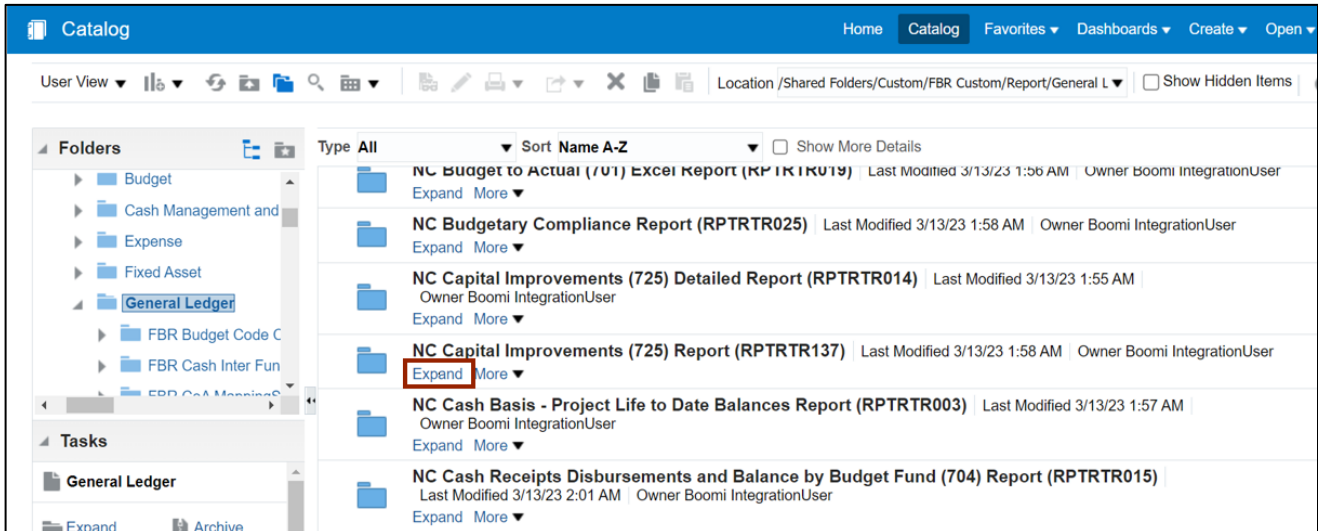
Catalog

Home Catalog Favorites ▾ Dashboards ▾ Create ▾ Open ▾

User View ▾

Location /Shared Folders/Custom/FBR Custom/Report/General L ▾ Show Hidden Items

Folders

Budget
Cash Management and
Expense
Fixed Asset
General Ledger
FBR Budget Code C
FBR Cash Inter Fun
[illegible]

Tasks

General Ledger

Expand Archive

Type All Sort Name A-Z Show More Details

NC Budget to Actual (701) Excel Report (RPTRTR019) | Last Modified 3/13/23 1:56 AM | Owner Boomi IntegrationUser
Expand More ▾

NC Budgetary Compliance Report (RPTRTR025) | Last Modified 3/13/23 1:58 AM | Owner Boomi IntegrationUser
Expand More ▾

NC Capital Improvements (725) Detailed Report (RPTRTR014) | Last Modified 3/13/23 1:55 AM | Owner Boomi IntegrationUser
Expand More ▾

NC Capital Improvements (725) Report (RPTRTR137) | Last Modified 3/13/23 1:58 AM | Owner Boomi IntegrationUser
Expand More ▾

NC Cash Basis - Project Life to Date Balances Report (RPTRTR003) | Last Modified 3/13/23 1:57 AM | Owner Boomi IntegrationUser
Expand More ▾

NC Cash Receipts Disbursements and Balance by Budget Fund (704) Report (RPTRTR015) | Last Modified 3/13/23 2:01 AM | Owner Boomi IntegrationUser
Expand More ▾